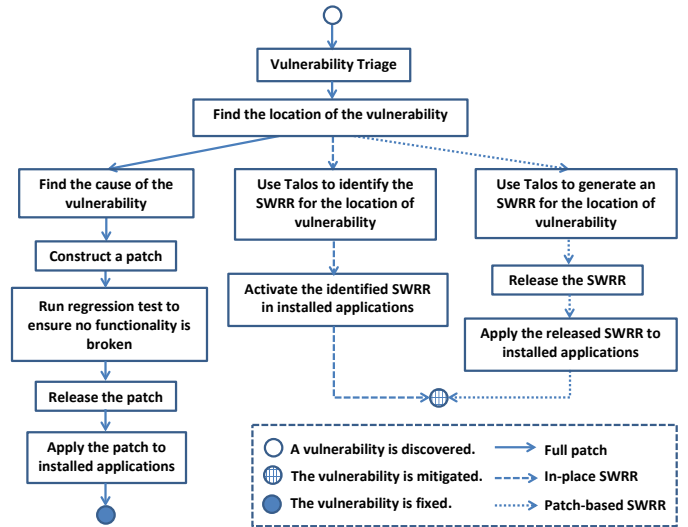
Vulnerability Triage

Find the location of the vulnerability

Find the cause of the vulnerability

Construct a patch

Run regression test to ensure no functionality is broken

Release the patch

Apply the patch to installed applications

Use Talos to identify the SWRR for the location of vulnerability

Activate the identified SWRR in installed applications

Use Talos to generate an SWRR for the location of vulnerability

Release the SWRR

Apply the released SWRR to installed applications

A vulnerability is discovered.

The vulnerability is mitigated.

The vulnerability is fixed.

Full patch

In-place SWRR

Patch-based SWRR